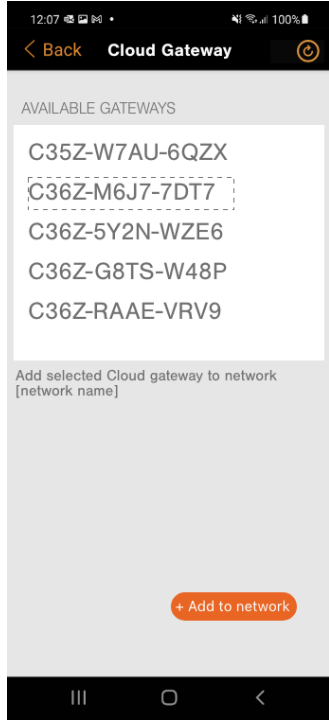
12:07 100%

Back Cloud Gateway

AVAILABLE GATEWAYS

C35Z-W7AU-6QZX

C36Z-M6J7-7DT7

C36Z-5Y2N-WZE6

C36Z-G8TS-W48P

C36Z-RAAE-VRV9

Add selected Cloud gateway to network [network name]

+ Add to network